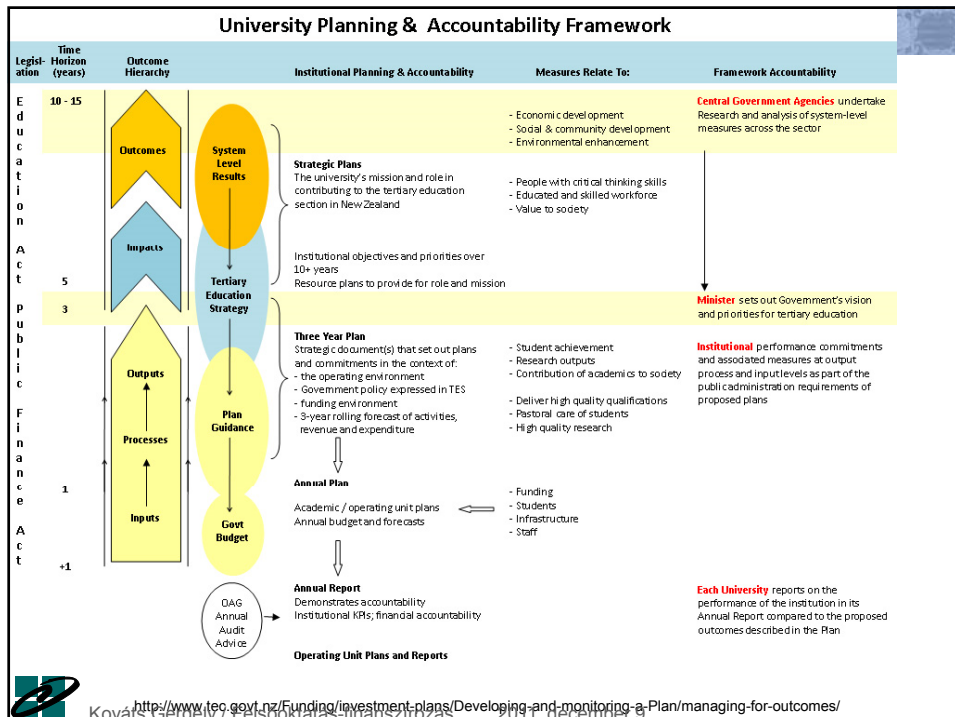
University Planning & Accountability Framework

| Legislation | Time Horizon (years) | Outcome Hierarchy | | Institutional Planning & Accountability | Measures Relate To: | Framework Accountability |
|---|---|---|---|---|---|---|

Education Act

Public Finance Act

10 - 15

5

3

1

+1

Outcomes

Impacts

Outputs

Processes

Inputs

System Level Results

Tertiary Education Strategy

Plan Guidance

Govt Budget

OAG Annual Audit Advice

- Economic development
- Social & community development
- Environmental enhancement

Central Government Agencies undertake Research and analysis of system-level measures across the sector

Strategic Plans
The university's mission and role in contributing to the tertiary education section in New Zealand

- People with critical thinking skills
- Educated and skilled workforce
- Value to society

Institutional objectives and priorities over 10+ years
Resource plans to provide for role and mission

Minister sets out Government's vision and priorities for tertiary education

Three Year Plan
Strategic document(s) that set out plans and commitments in the context of:
- the operating environment
- Government policy expressed in TES
- funding environment
- 3-year rolling forecast of activities, revenue and expenditure

- Student achievement
- Research outputs
- Contribution of academics to society

- Deliver high quality qualifications
- Pastoral care of students
- High quality research

Institutional performance commitments and associated measures at output process and input levels as part of the public administration requirements of proposed plans

Annual Plan
Academic / operating unit plans
Annual budget and forecasts

- Funding
- Students
- Infrastructure
- Staff

Annual Report
Demonstrates accountability
Institutional KPIs; financial accountability

Each University reports on the performance of the institution in its Annual Report compared to the proposed outcomes described in the Plan

Operating Unit Plans and Reports

http://www.tec.govt.nz/Funding/investment-plans/Developing-and-monitoring-a-Plan/managing-for-outcomes/

Kovats Gergely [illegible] 2011. december 9.